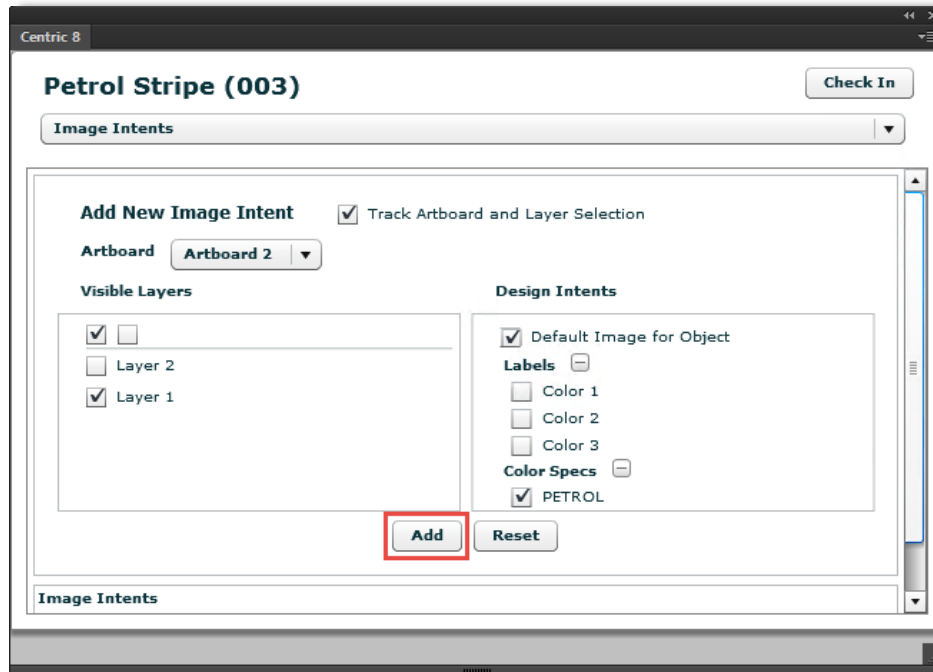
Centric 8

Petrol Stripe (003)

Check In

Image Intents

Add New Image Intent

Track Artboard and Layer Selection

Artboard

Artboard 2

Visible Layers

Design Intents

Layer 2

Layer 1

Default Image for Object

Labels

Color 1

Color 2

Color 3

Color Specs

PETROL

Add

Reset

Image Intents